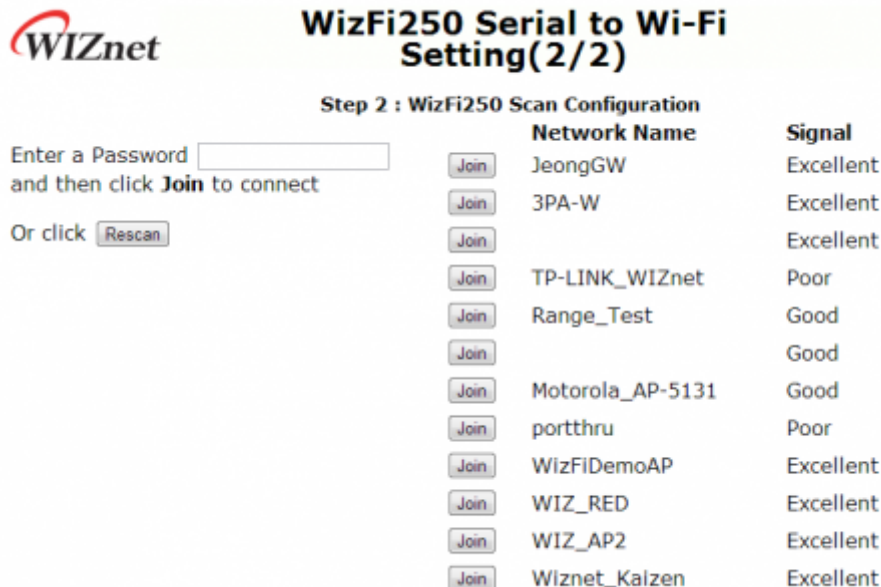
WIZnet

WizFi250 Serial to Wi-Fi Setting(2/2)

Step 2 : WizFi250 Scan Configuration

Enter a Password
and then click **Join** to connect

Or click Rescan

| | Network Name | Signal |
|---|---|---|
| Join | JeongGW | Excellent |
| Join | 3PA-W | Excellent |
| Join | | Excellent |
| Join | TP-LINK_WIZnet | Poor |
| Join | Range_Test | Good |
| Join | | Good |
| Join | Motorola_AP-5131 | Good |
| Join | portthru | Poor |
| Join | WizFiDemoAP | Excellent |
| Join | WIZ_RED | Excellent |
| Join | WIZ_AP2 | Excellent |
| Join | Wiznet_Kaizen | Excellent |